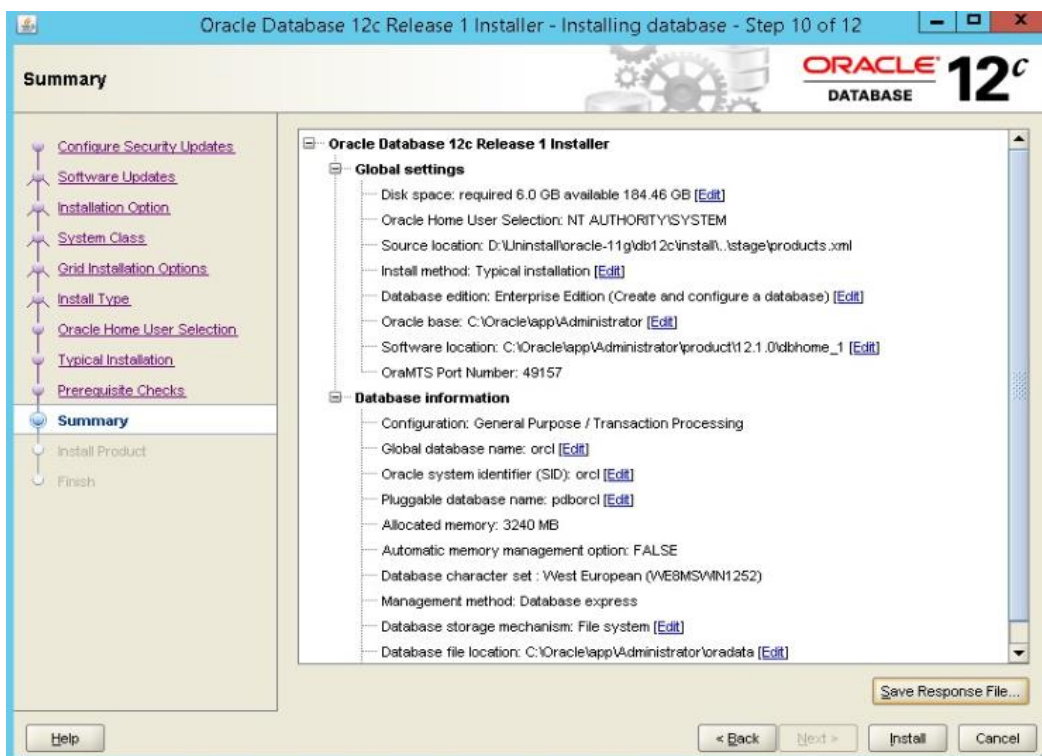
Oracle Database 12c Release 1 Installer - Installing database - Step 10 of 12

Summary

ORACLE DATABASE 12$^c$

Configure Security Updates
Software Updates
Installation Option
System Class
Grid Installation Options
Install Type
Oracle Home User Selection
Typical Installation
Prerequisite Checks
Summary
Install Product
Finish

Oracle Database 12c Release 1 Installer
Global settings
Disk space: required 6.0 GB available 184.46 GB [Edit]
Oracle Home User Selection: NT AUTHORITY\SYSTEM
Source location: D:\Uninstall\oracle-11g\db12c\install\..\stage\products.xml
Install method: Typical installation [Edit]
Database edition: Enterprise Edition (Create and configure a database) [Edit]
Oracle base: C:\Oracle\app\Administrator [Edit]
Software location: C:\Oracle\app\Administrator\product\12.1.0\dbhome_1 [Edit]
OraMTS Port Number: 49157
Database information
Configuration: General Purpose / Transaction Processing
Global database name: orcl [Edit]
Oracle system identifier (SID): orcl [Edit]
Pluggable database name: pdborcl [Edit]
Allocated memory: 3240 MB
Automatic memory management option: FALSE
Database character set : West European (WE8MSWIN1252)
Management method: Database express
Database storage mechanism: File system [Edit]
Database file location: C:\Oracle\app\Administrator\oradata [Edit]

Save Response File...

Help
< Back
Next >
Install
Cancel